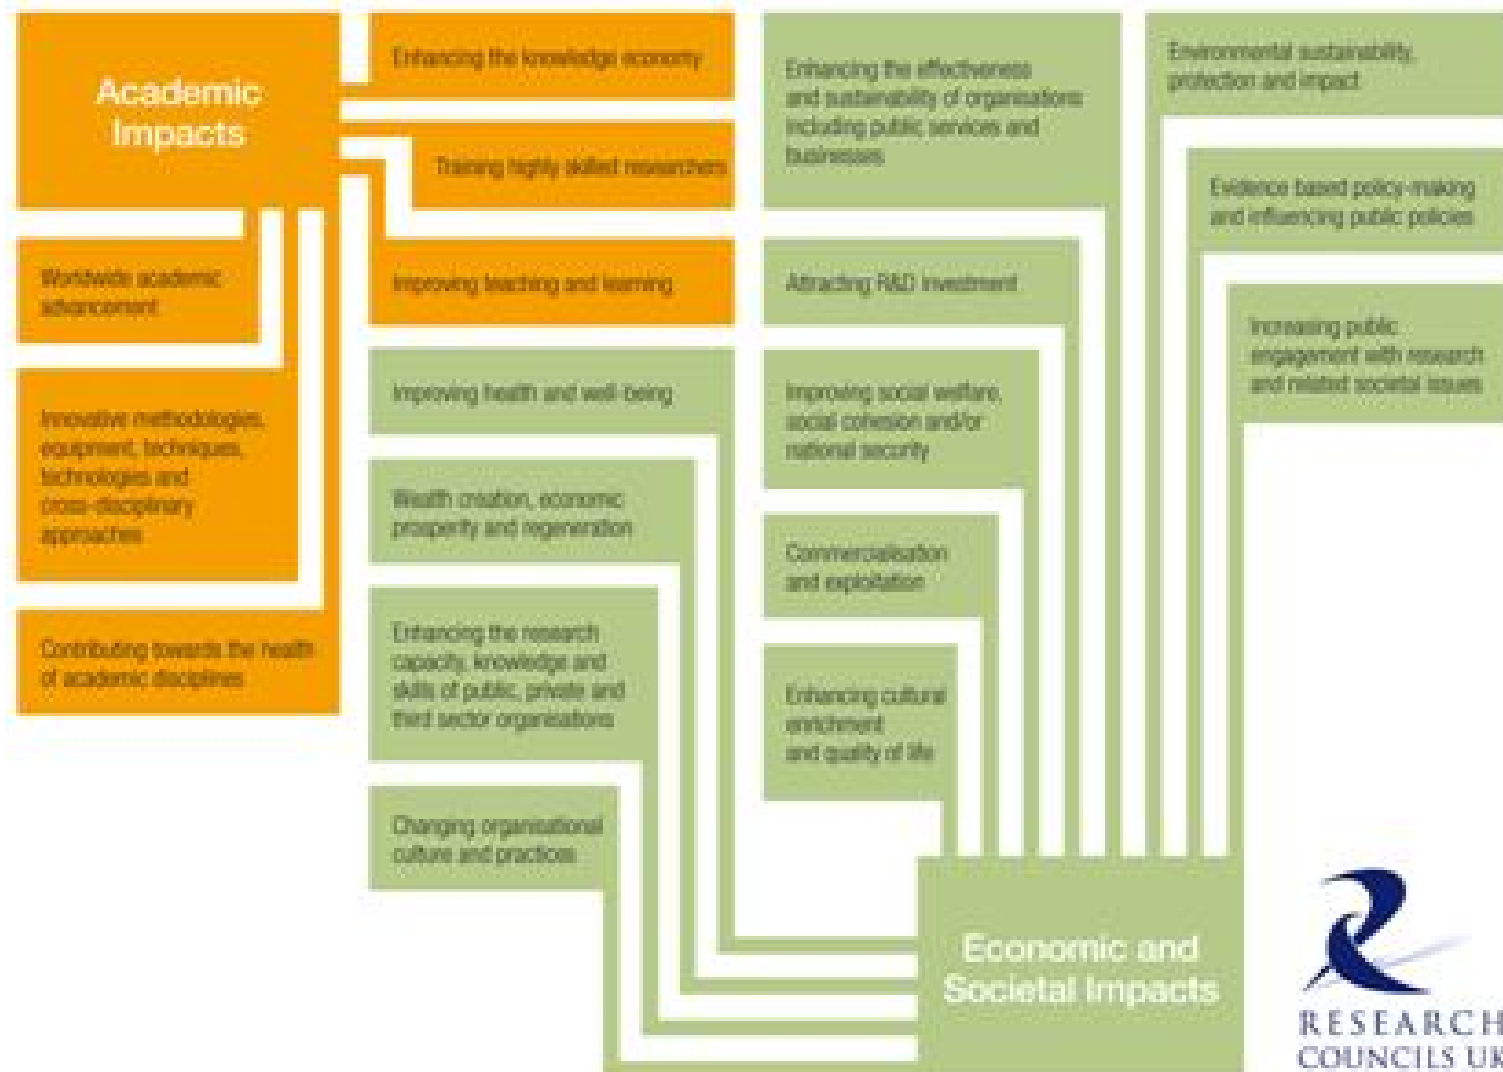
Academic Impacts

Enhancing the knowledge economy

Training highly skilled researchers

Improving teaching and learning

Worldwide academic advancement

Innovative methodologies, equipment, techniques, technologies and cross-disciplinary approaches

Contributing towards the health of academic disciplines

Improving health and well-being

Wealth creation, economic prosperity and regeneration

Enhancing the research capacity, knowledge and skills of public, private and third sector organisations

Changing organisational culture and practices

Enhancing the effectiveness and sustainability of organisations including public services and businesses

Attracting R&D investment

Improving social welfare, social cohesion and/or national security

Commercialisation and exploitation

Enhancing cultural enrichment and quality of life

Environmental sustainability, protection and impact

Evidence based policy-making and influencing public policies

Increasing public engagement with research and related societal issues

Economic and Societal Impacts

RESEARCH COUNCILS UK